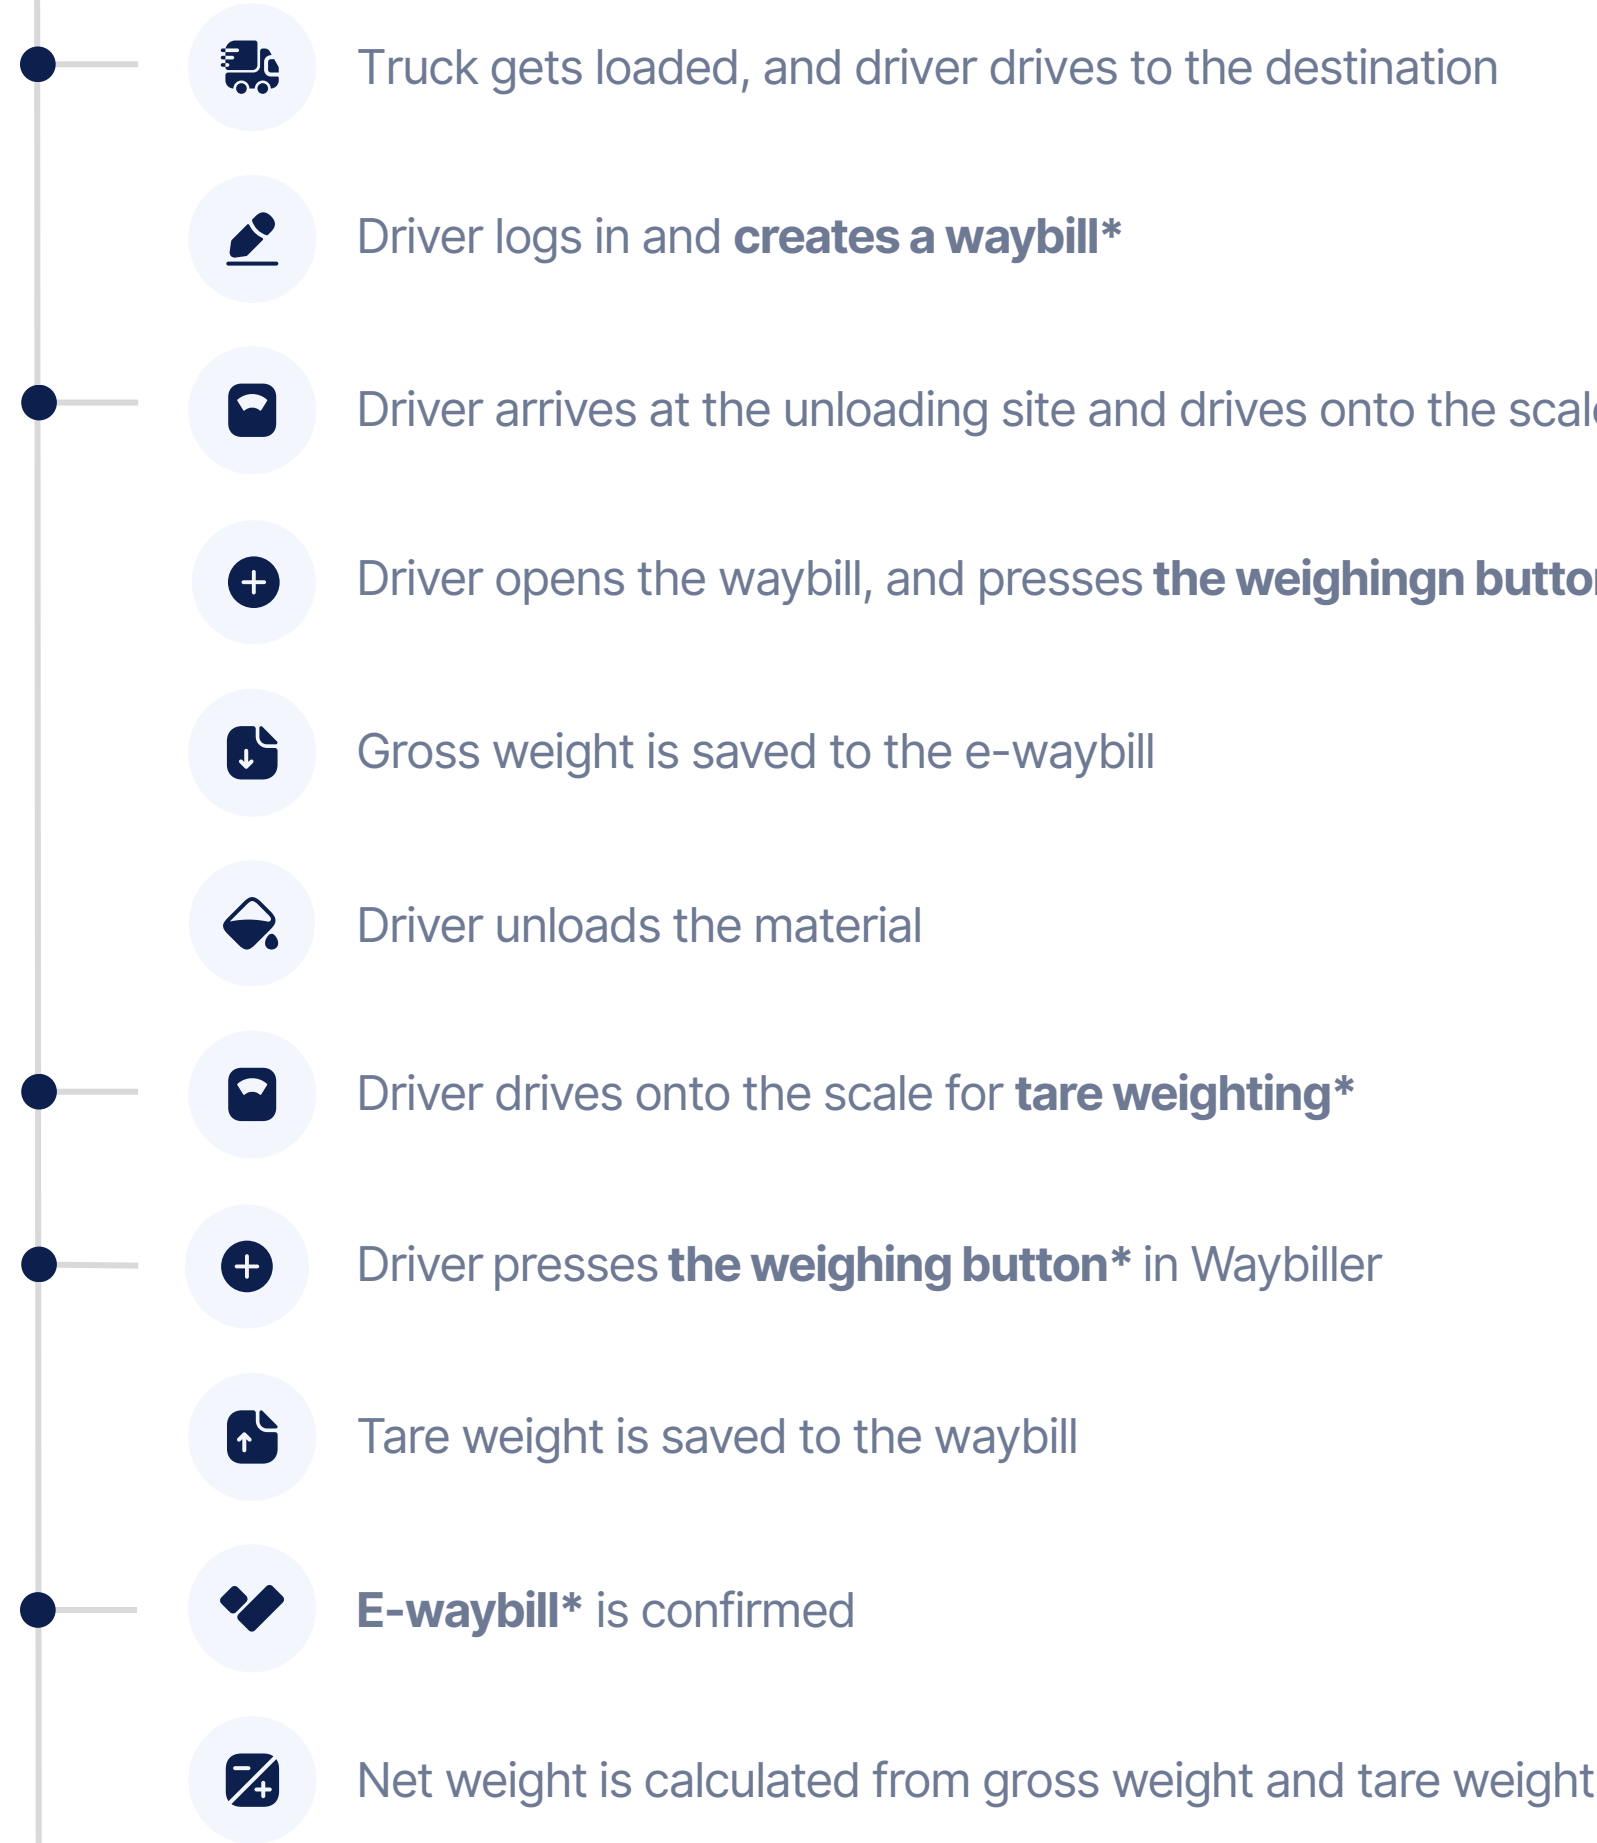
Truck gets loaded, and driver drives to the destination

Driver logs in and **creates a waybill***

Driver arrives at the unloading site and drives onto the scal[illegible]

Driver opens the waybill, and presses **the weighingn butto**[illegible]

Gross weight is saved to the e-waybill

Driver unloads the material

Driver drives onto the scale for **tare weighting***

Driver presses **the weighing button*** in Waybiller

Tare weight is saved to the waybill

**E-waybill*** is confirmed

Net weight is calculated from gross weight and tare weight